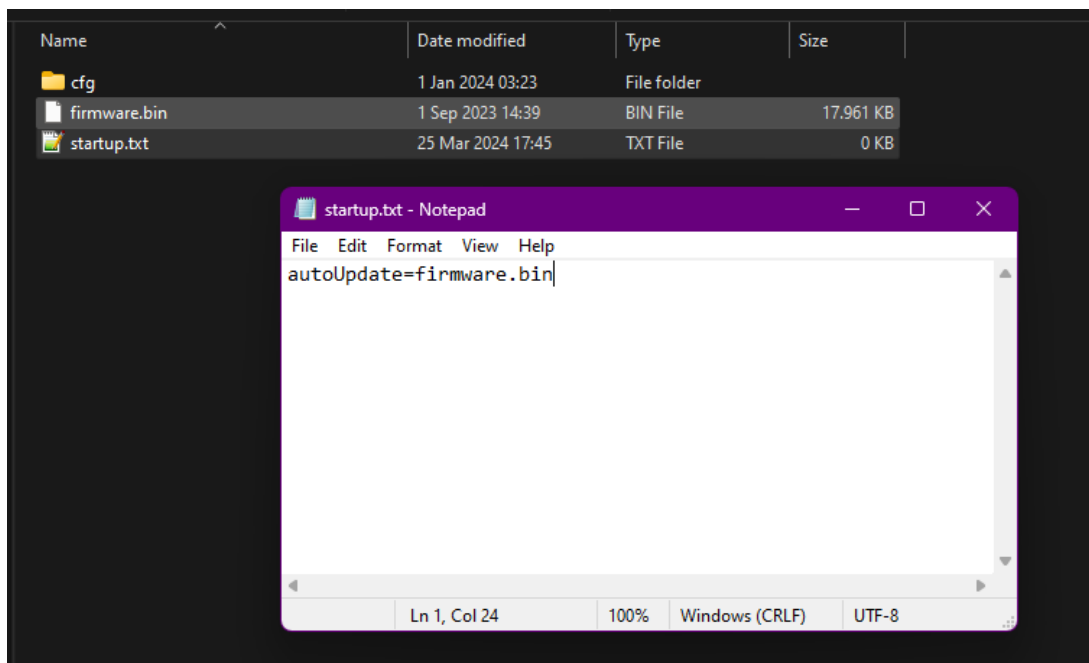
| Name | Date modified | Type | Size |
|---|---|---|---|
| cfg | 1 Jan 2024 03:23 | File folder | |
| firmware.bin | 1 Sep 2023 14:39 | BIN File | 17.961 KB |
| startup.txt | 25 Mar 2024 17:45 | TXT File | 0 KB |

startup.txt - Notepad

File Edit Format View Help

autoUpdate=firmware.bin

Ln 1, Col 24 100% Windows (CRLF) UTF-8